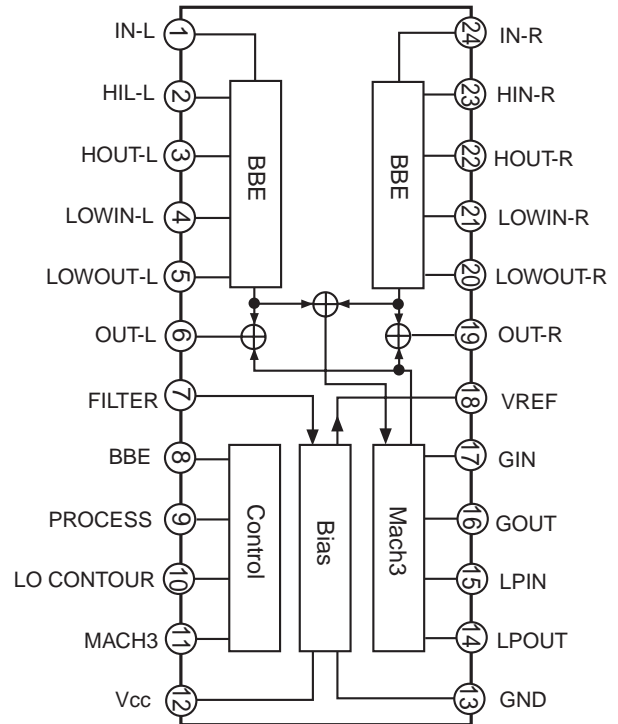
IN-L 1
HIL-L 2
HOUT-L 3
LOWIN-L 4
LOWOUT-L 5
OUT-L 6
FILTER 7
BBE 8
PROCESS 9
LO CONTOUR 10
MACH3 11
Vcc 12

24 IN-R
23 HIN-R
22 HOUT-R
21 LOWIN-R
20 LOWOUT-R
19 OUT-R
18 VREF
17 GIN
16 GOUT
15 LPIN
14 LPOUT
13 GND

BBE
BBE
Control
Bias
Mach3